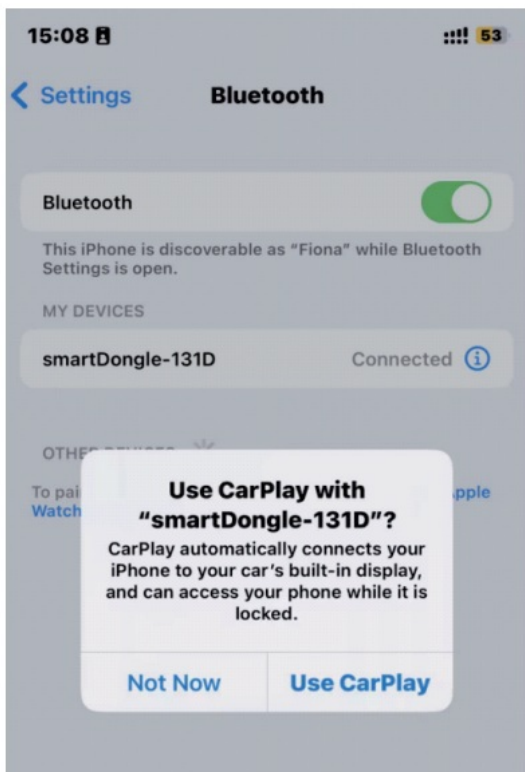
15:08

53

Settings

Bluetooth

Bluetooth

This iPhone is discoverable as "Fiona" while Bluetooth Settings is open.

MY DEVICES

smartDongle-131D

Connected

OTHE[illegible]

To pai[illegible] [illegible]pple Watch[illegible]

Use CarPlay with "smartDongle-131D"?

CarPlay automatically connects your iPhone to your car's built-in display, and can access your phone while it is locked.

Not Now

Use CarPlay